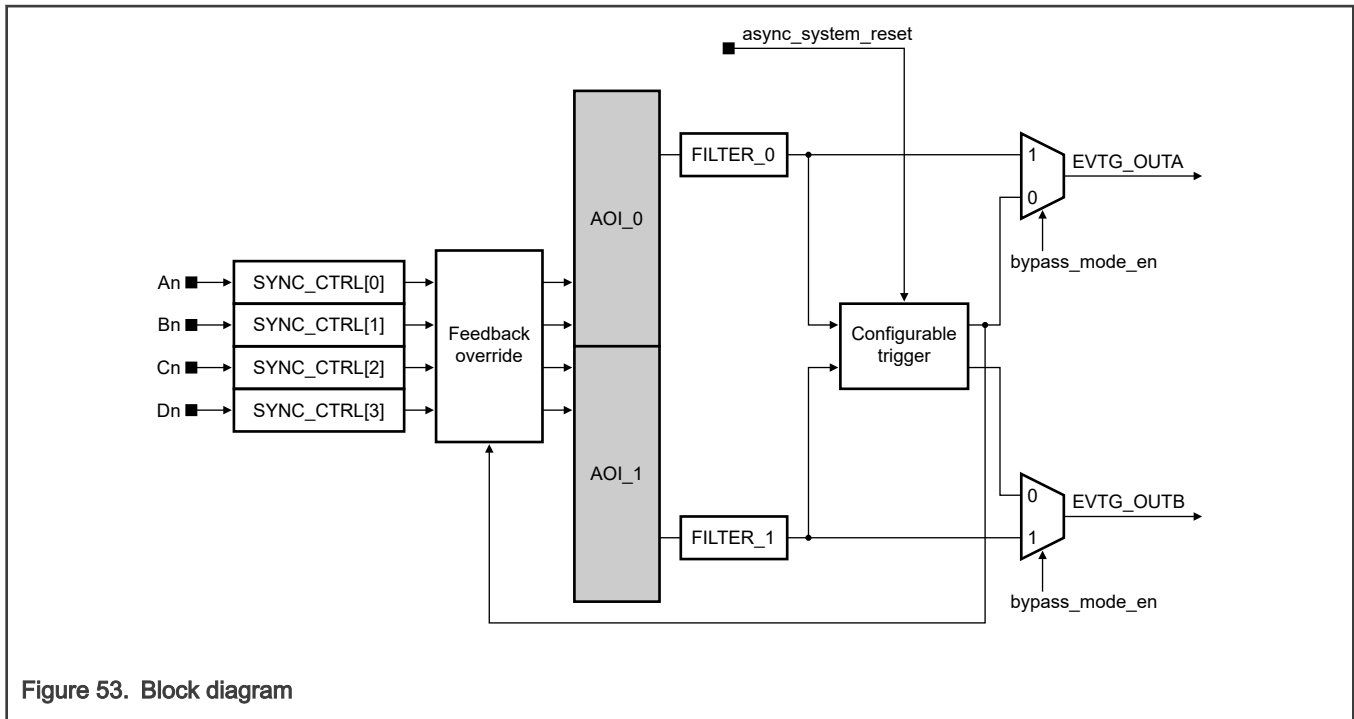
async_system_reset

An
Bn
Cn
Dn

SYNC_CTRL[0]
SYNC_CTRL[1]
SYNC_CTRL[2]
SYNC_CTRL[3]

Feedback override

AOI_0
AOI_1

FILTER_0
FILTER_1

Configurable trigger

1
0
EVTG_OUTA
bypass_mode_en

0
1
EVTG_OUTB
bypass_mode_en

Figure 53. Block diagram